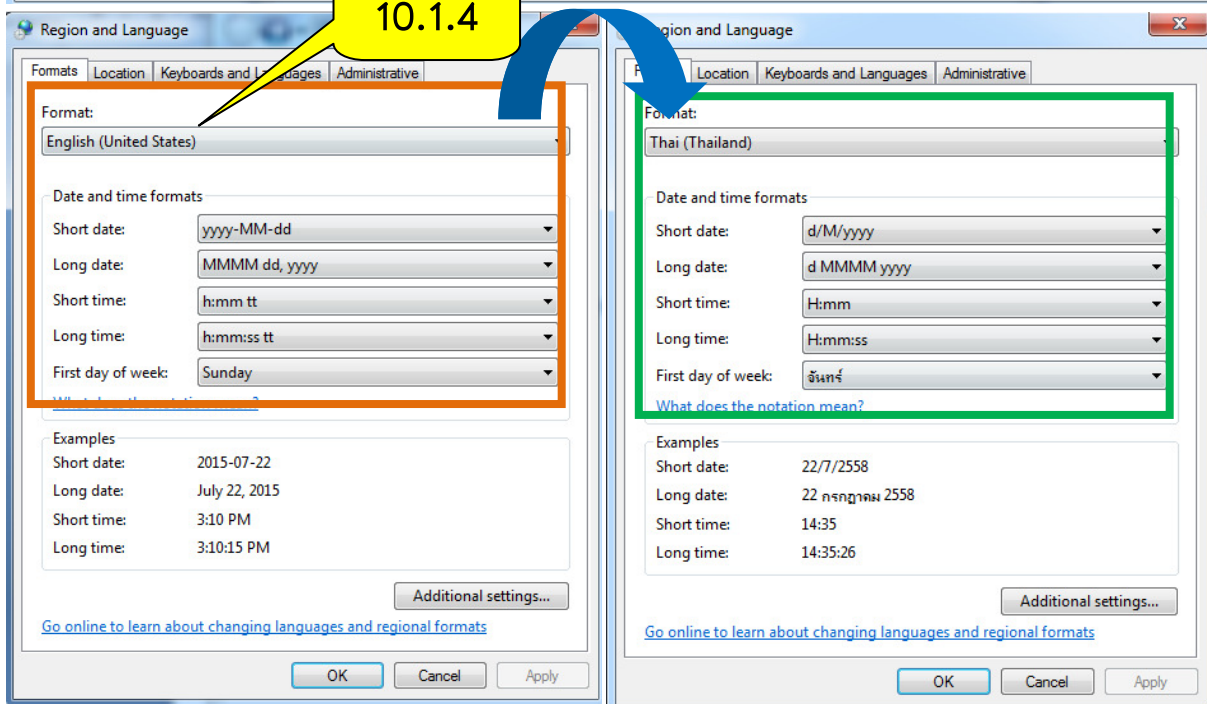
Region and Language

10.1.4

Formats | Location | Keyboards and Languages | Administrative

Format:
English (United States)

Date and time formats
Short date: yyyy-MM-dd
Long date: MMMM dd, yyyy
Short time: h:mm tt
Long time: h:mm:ss tt
First day of week: Sunday

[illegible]

Examples
Short date: 2015-07-22
Long date: July 22, 2015
Short time: 3:10 PM
Long time: 3:10:15 PM

Additional settings...

Go online to learn about changing languages and regional formats

OK | Cancel | Apply

Region and Language

Fo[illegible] | Location | Keyboards and Languages | Administrative

Fo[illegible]at:
Thai (Thailand)

Date and time formats
Short date: d/M/yyyy
Long date: d MMMM yyyy
Short time: H:mm
Long time: H:mm:ss
First day of week: จันทร์

What does the notation mean?

Examples
Short date: 22/7/2558
Long date: 22 กรกฎาคม 2558
Short time: 14:35
Long time: 14:35:26

Additional settings...

Go online to learn about changing languages and regional formats

OK | Cancel | Apply